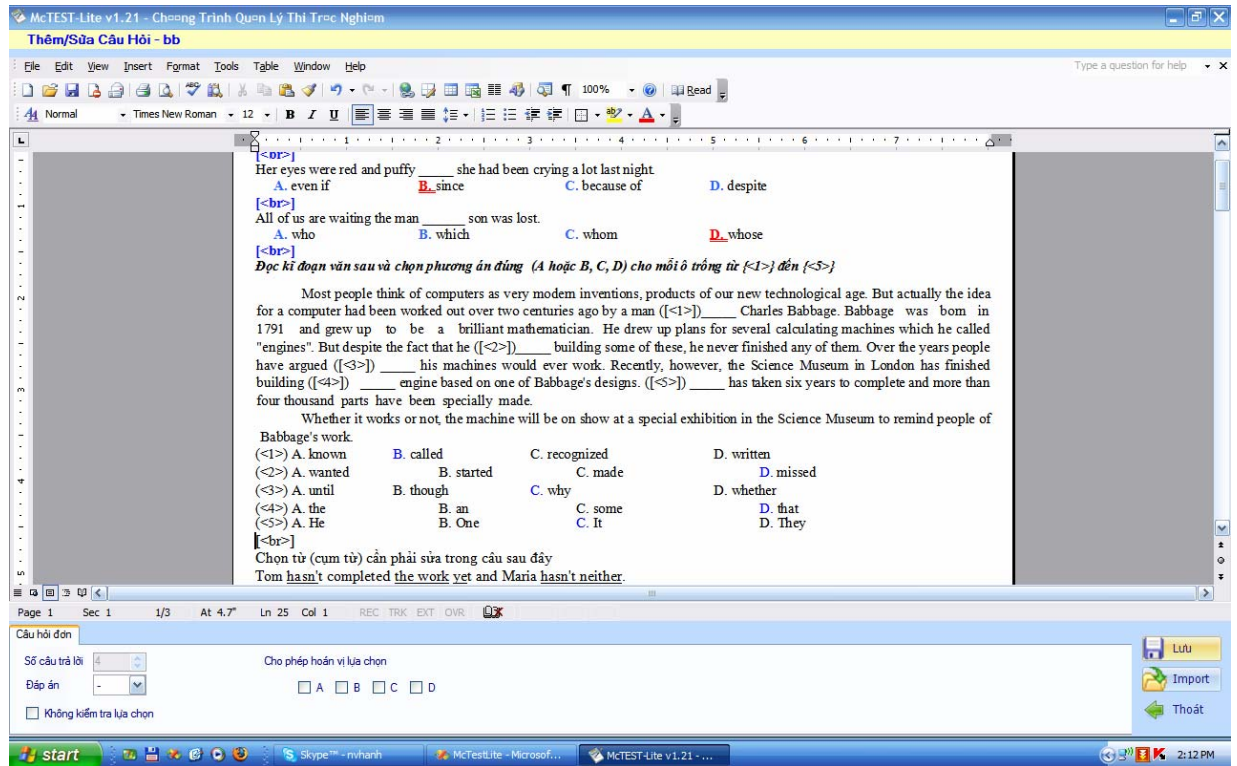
McTEST-Lite v1.21 - Chương Trình Quản Lý Thi Trắc Nghiệm
Thêm/Sửa Câu Hỏi - bb

File Edit View Insert Format Tools Table Window Help
Type a question for help
100% Read
Normal Times New Roman 12 B I U

[<br>]
Her eyes were red and puffy _____ she had been crying a lot last night.
A. even if B. since C. because of D. despite
[<br>]
All of us are waiting the man ______ son was lost.
A. who B. which C. whom D. whose
[<br>]
Đọc kĩ đoạn văn sau và chọn phương án đúng (A hoặc B, C, D) cho mỗi ô trống từ {<1>} đến {<5>}

Most people think of computers as very modem inventions, products of our new technological age. But actually the idea for a computer had been worked out over two centuries ago by a man ([<1>])_____ Charles Babbage. Babbage was bom in 1791 and grew up to be a brilliant mathematician. He drew up plans for several calculating machines which he called "engines". But despite the fact that he ([<2>])_____ building some of these, he never finished any of them. Over the years people have argued ([<3>]) _____ his machines would ever work. Recently, however, the Science Museum in London has finished building ([<4>]) _____ engine based on one of Babbage's designs. ([<5>]) _____ has taken six years to complete and more than four thousand parts have been specially made.

Whether it works or not, the machine will be on show at a special exhibition in the Science Museum to remind people of Babbage's work.
(<1>) A. known B. called C. recognized D. written
(<2>) A. wanted B. started C. made D. missed
(<3>) A. until B. though C. why D. whether
(<4>) A. the B. an C. some D. that
(<5>) A. He B. One C. It D. They
[<br>]
Chọn từ (cụm từ) cần phải sửa trong câu sau đây
Tom hasn't completed the work yet and Maria hasn't neither.

Page 1 Sec 1 1/3 At 4.7" Ln 25 Col 1 REC TRK EXT OVR
Câu hỏi đơn
Số câu trả lời 4
Đáp án -
Không kiểm tra lựa chọn
Cho phép hoán vị lựa chọn
A B C D
Lưu
Import
Thoát
start Skype™ - nvhanh McTestLite - Microsof... McTEST-Lite v1.21 - ... 2:12 PM